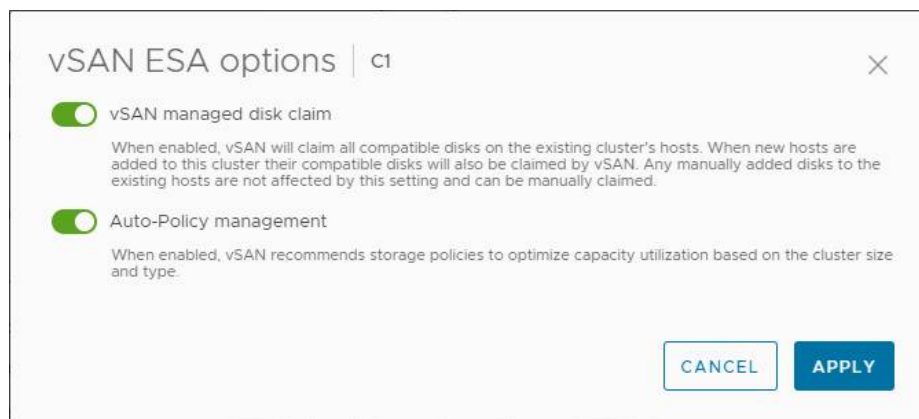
vSAN ESA options | C1

×

vSAN managed disk claim

When enabled, vSAN will claim all compatible disks on the existing cluster's hosts. When new hosts are added to this cluster their compatible disks will also be claimed by vSAN. Any manually added disks to the existing hosts are not affected by this setting and can be manually claimed.

Auto-Policy management

When enabled, vSAN recommends storage policies to optimize capacity utilization based on the cluster size and type.

CANCEL

APPLY